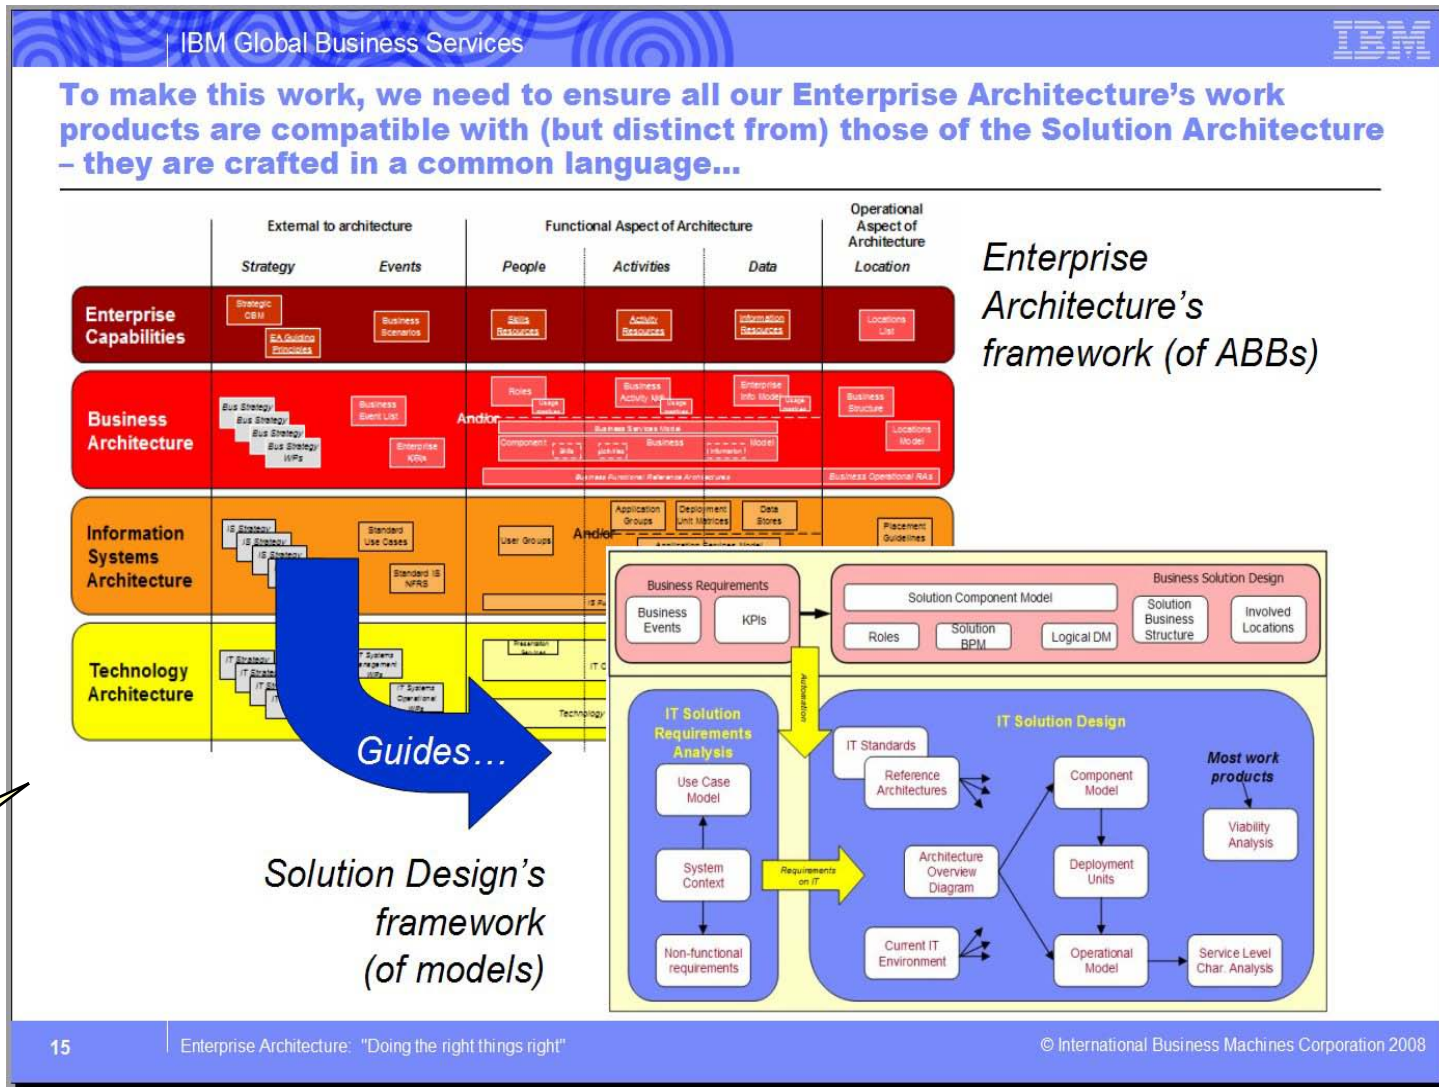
IBM Global Business Services

IBM

To make this work, we need to ensure all our Enterprise Architecture's work products are compatible with (but distinct from) those of the Solution Architecture – they are crafted in a common language…

External to architecture

Functional Aspect of Architecture

Operational Aspect of Architecture

Strategy

Events

People

Activities

Data

Location

Enterprise Capabilities

Strategic CBM

EA Guiding Principles

Business Scenarios

Skills Resources

Activity Resources

Information Resources

Locations List

Business Architecture

Bus Strategy

Bus Strategy

Bus Strategy

Bus Strategy WIPs

Business Event List

Enterprise KPIs

Roles

Business Activity Model

Enterprise Info Model

Business Structure

Locations Model

And/or

Business Services Model

Component

Business

Model

Business Functional Reference Architectures

Business Operational RAs

Information Systems Architecture

IS Strategy

IS Strategy

IS Strategy

Standard Use Cases

Standard IS NFRS

User Groups

Application Groups

Deployment Unit Matrices

Data Stores

Placement Guidelines

And/or

Technology Architecture

IT Strategy

IT Strategy

IT Systems Management WIPs

IT Systems Operational WIPs

Technology

Enterprise Architecture's framework (of ABBs)

Guides…

Solution Design's framework (of models)

Business Requirements

Business Events

KPIs

Business Solution Design

Solution Component Model

Solution Business Structure

Involved Locations

Roles

Solution BPM

Logical DM

Automation

IT Solution Requirements Analysis

Use Case Model

System Context

Non-functional requirements

Requirements on IT

IT Solution Design

IT Standards

Reference Architectures

Architecture Overview Diagram

Current IT Environment

Component Model

Deployment Units

Operational Model

Most work products

Viability Analysis

Service Level Char. Analysis

15

Enterprise Architecture: "Doing the right things right"

© International Business Machines Corporation 2008